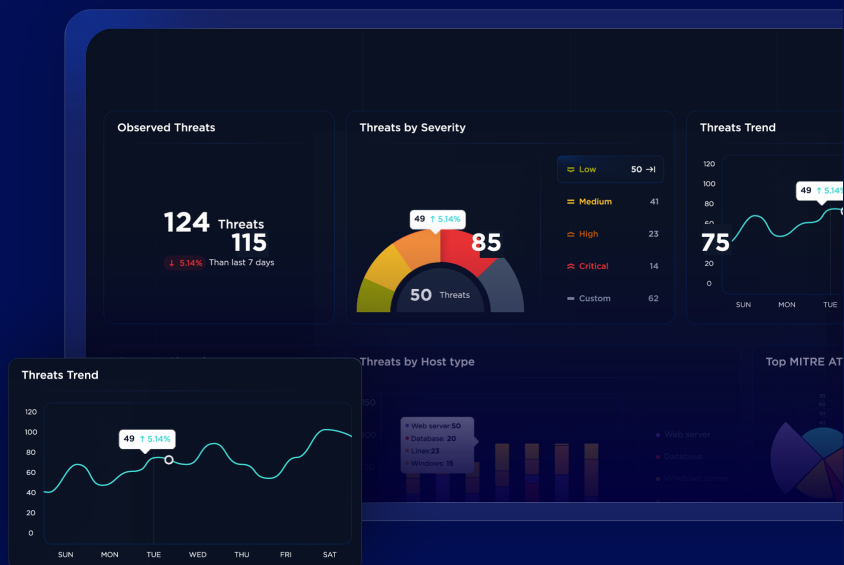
Observed Threats

124 Threats
115
↓ 5.14% Than last 7 days

Threats by Severity

49 ↑ 5.14%
85
50 Threats

| | | |
|---|---|---|
| Low | 50 | → |
| Medium | 41 | |
| High | 23 | |
| Critical | 14 | |
| Custom | 62 | |

Threats Trend

120
100
49 ↑ 5.14
60
75
20
0
SUN MON TUE

Threats by Host type

150
100

Web server: 50
Database: 20
Linex: 23
Windows: 15

Web server
Database
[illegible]

Top MITRE AT

Threats Trend

120
100
80
60
40
20
0
49 ↑ 5.14%
SUN MON TUE WED THU FRI SAT